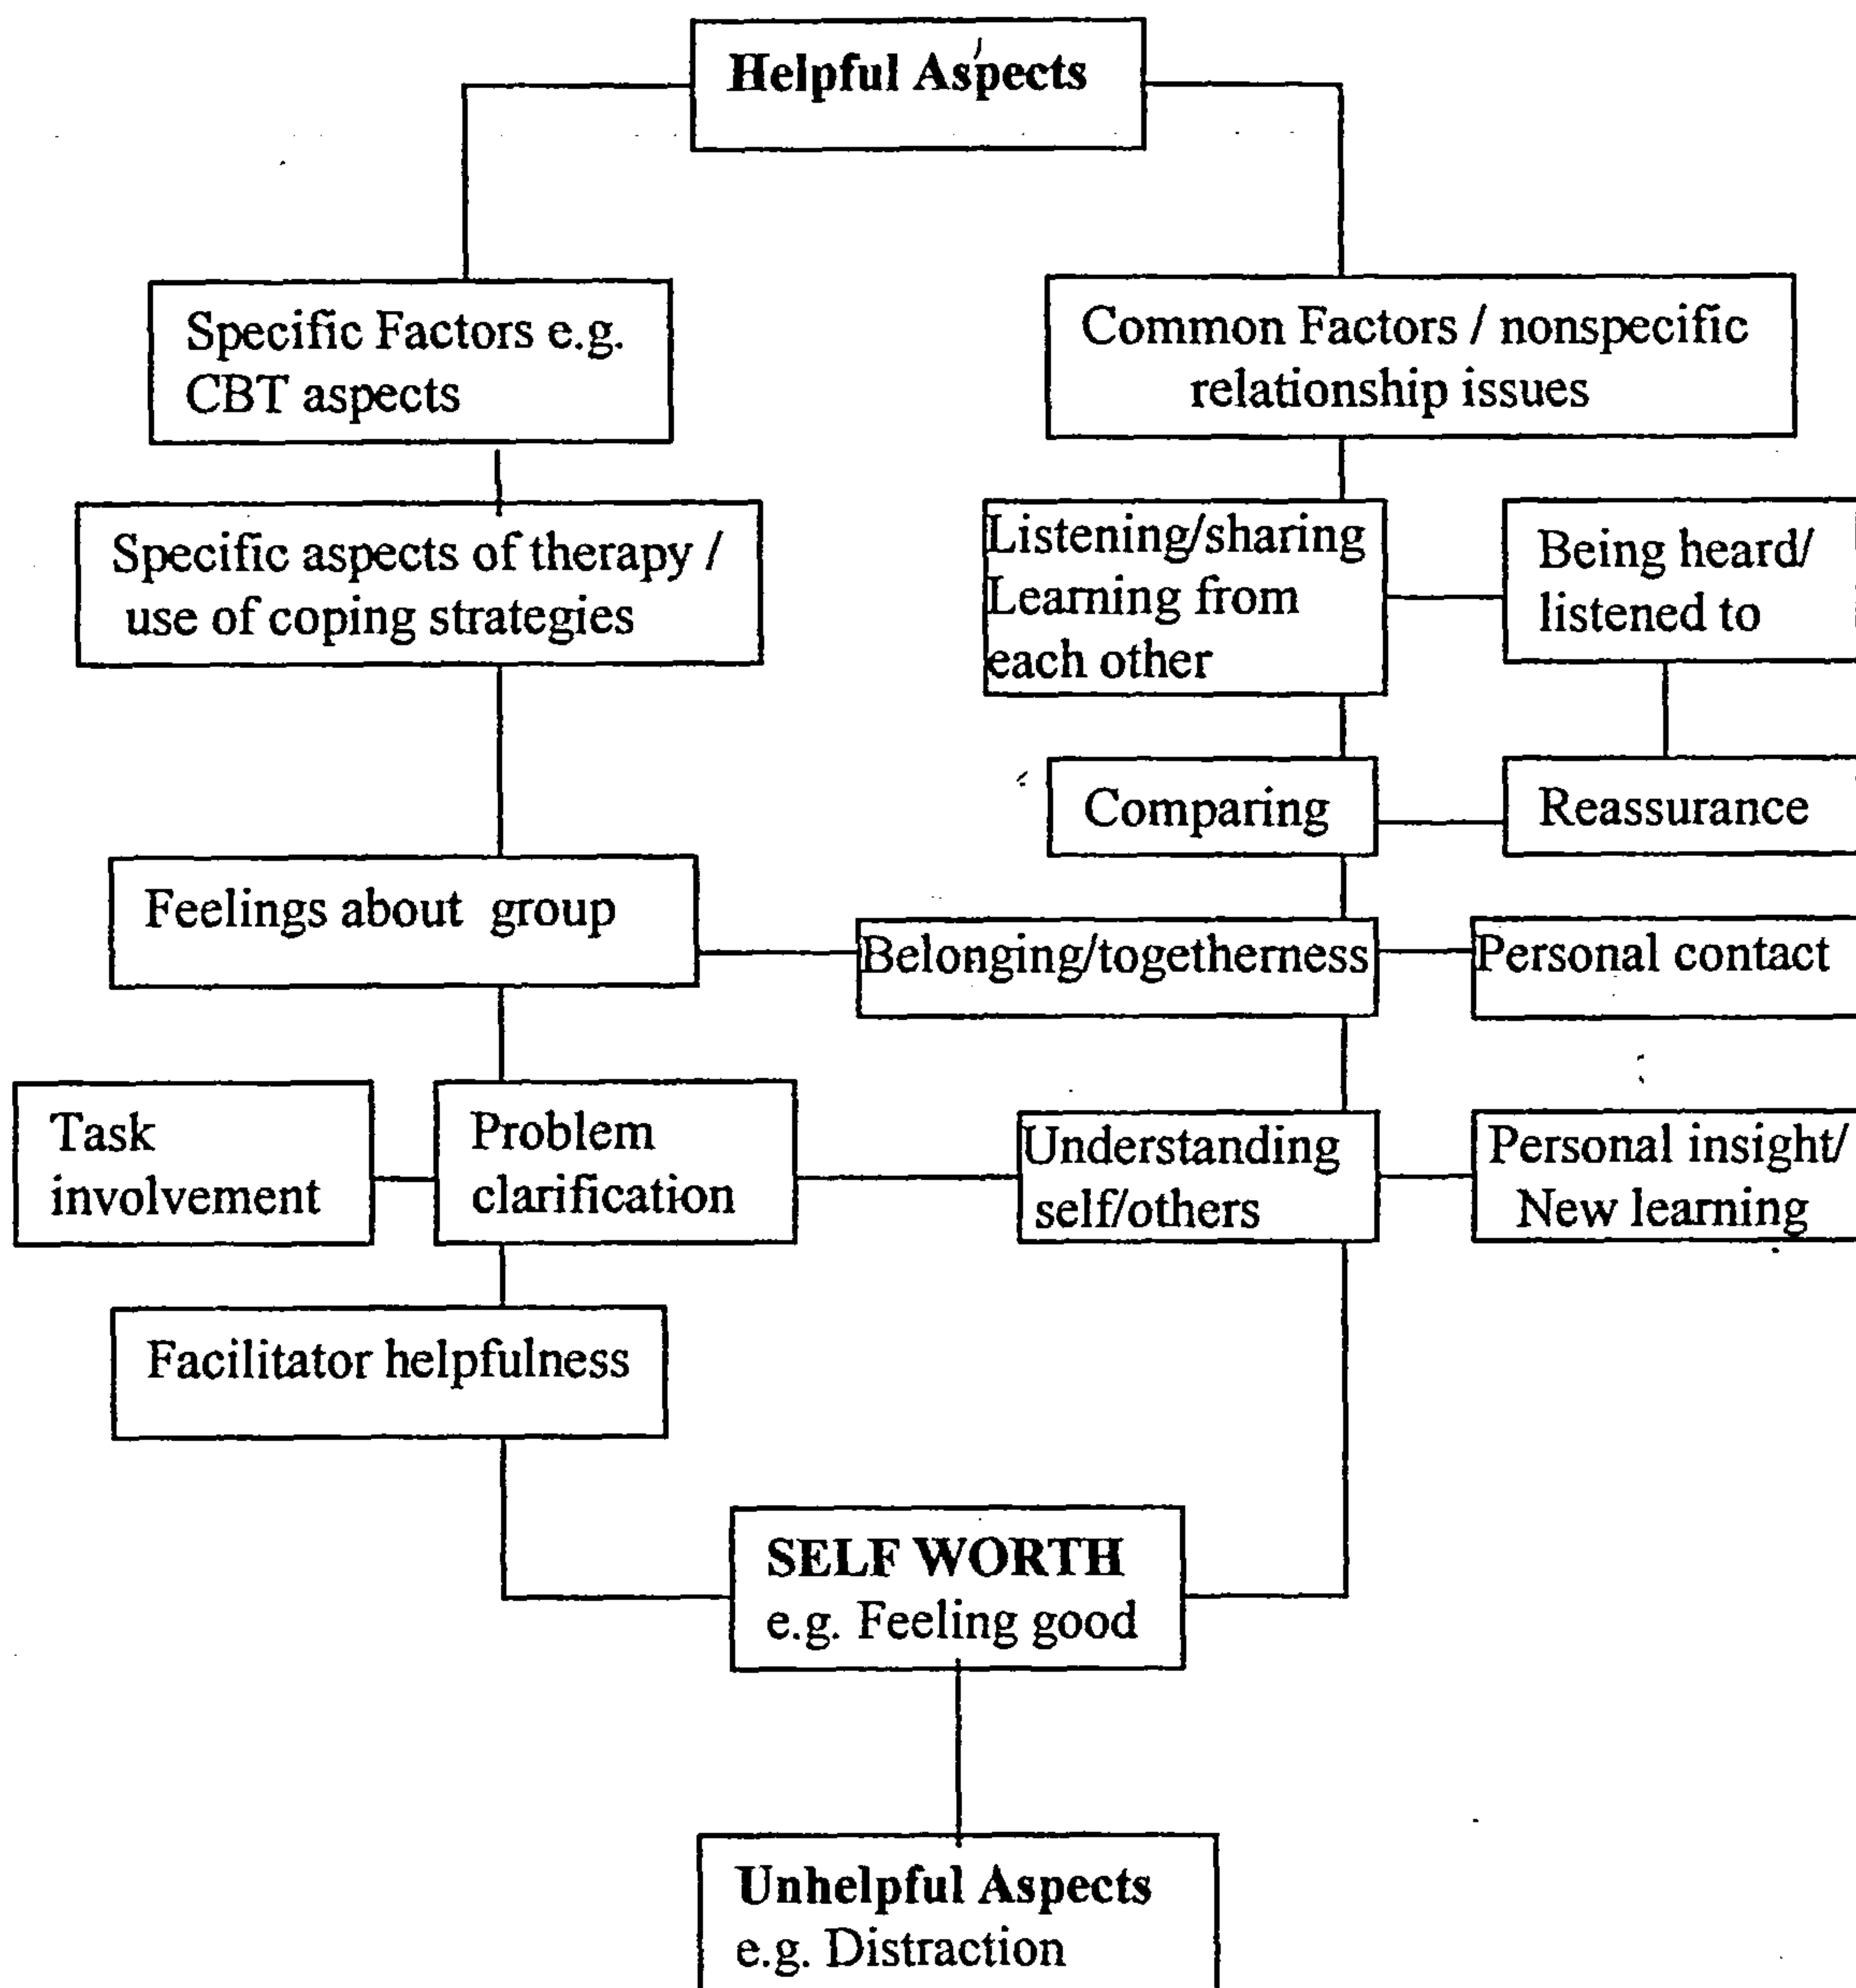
**Helpful Aspects**

Specific Factors e.g. CBT aspects

Common Factors / nonspecific relationship issues

Specific aspects of therapy / use of coping strategies

Listening/sharing Learning from each other

Being heard/ listened to

Comparing

Reassurance

Feelings about group

Belonging/togetherness

Personal contact

Task involvement

Problem clarification

Understanding self/others

Personal insight/ New learning

Facilitator helpfulness

**SELF WORTH**
e.g. Feeling good

**Unhelpful Aspects**
e.g. Distraction